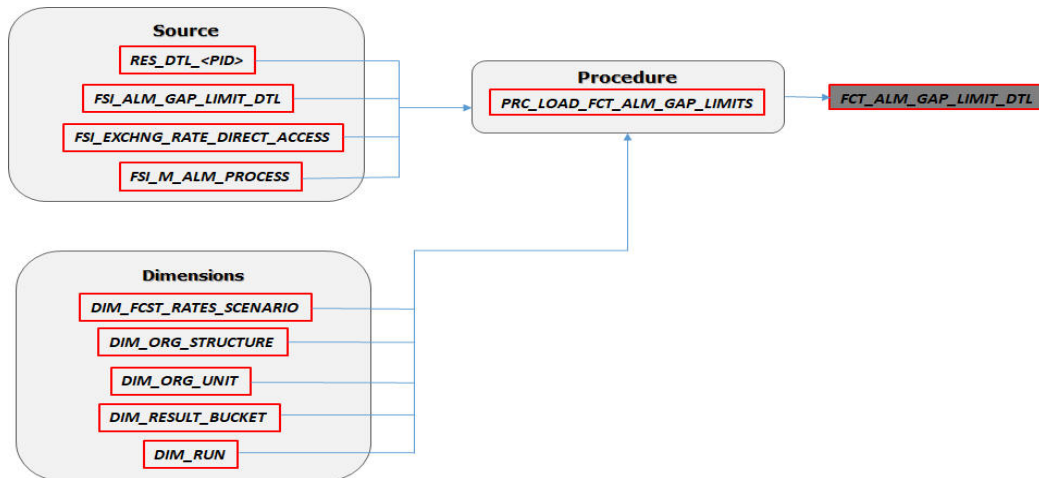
Source

RES_DTL_<PID>

FSI_ALM_GAP_LIMIT_DTL

FSI_EXCHNG_RATE_DIRECT_ACCESS

FSI_M_ALM_PROCESS

Procedure

PRC_LOAD_FCT_ALM_GAP_LIMITS

FCT_ALM_GAP_LIMIT_DTL

Dimensions

DIM_FCST_RATES_SCENARIO

DIM_ORG_STRUCTURE

DIM_ORG_UNIT

DIM_RESULT_BUCKET

DIM_RUN